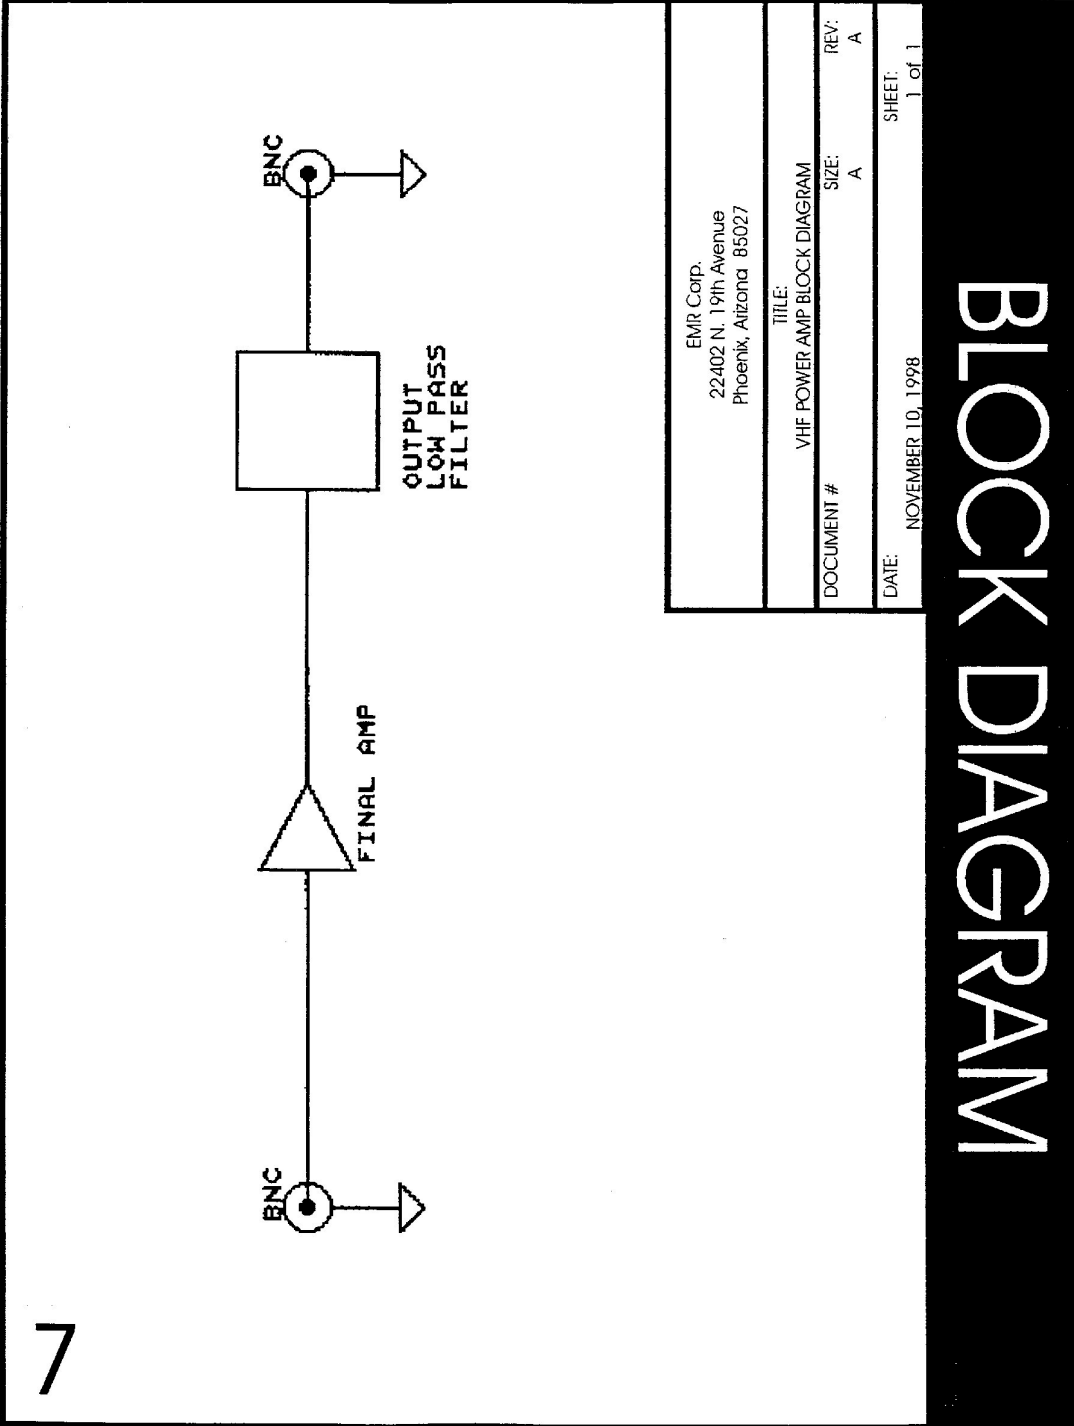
BLOCK DIAGRAM

EMR Corp.
22402 N. 19th Avenue
Phoenix, Arizona 85027

TITLE:
VHF POWER AMP BLOCK DIAGRAM

| DOCUMENT # | SIZE: | REV: |
|---|---|---|
| | A | A |

| DATE: | SHEET: |
|---|---|
| NOVEMBER 10, 1998 | 1 of 1 |

BNC

FINAL AMP

OUTPUT
LOW PASS
FILTER

BNC

7